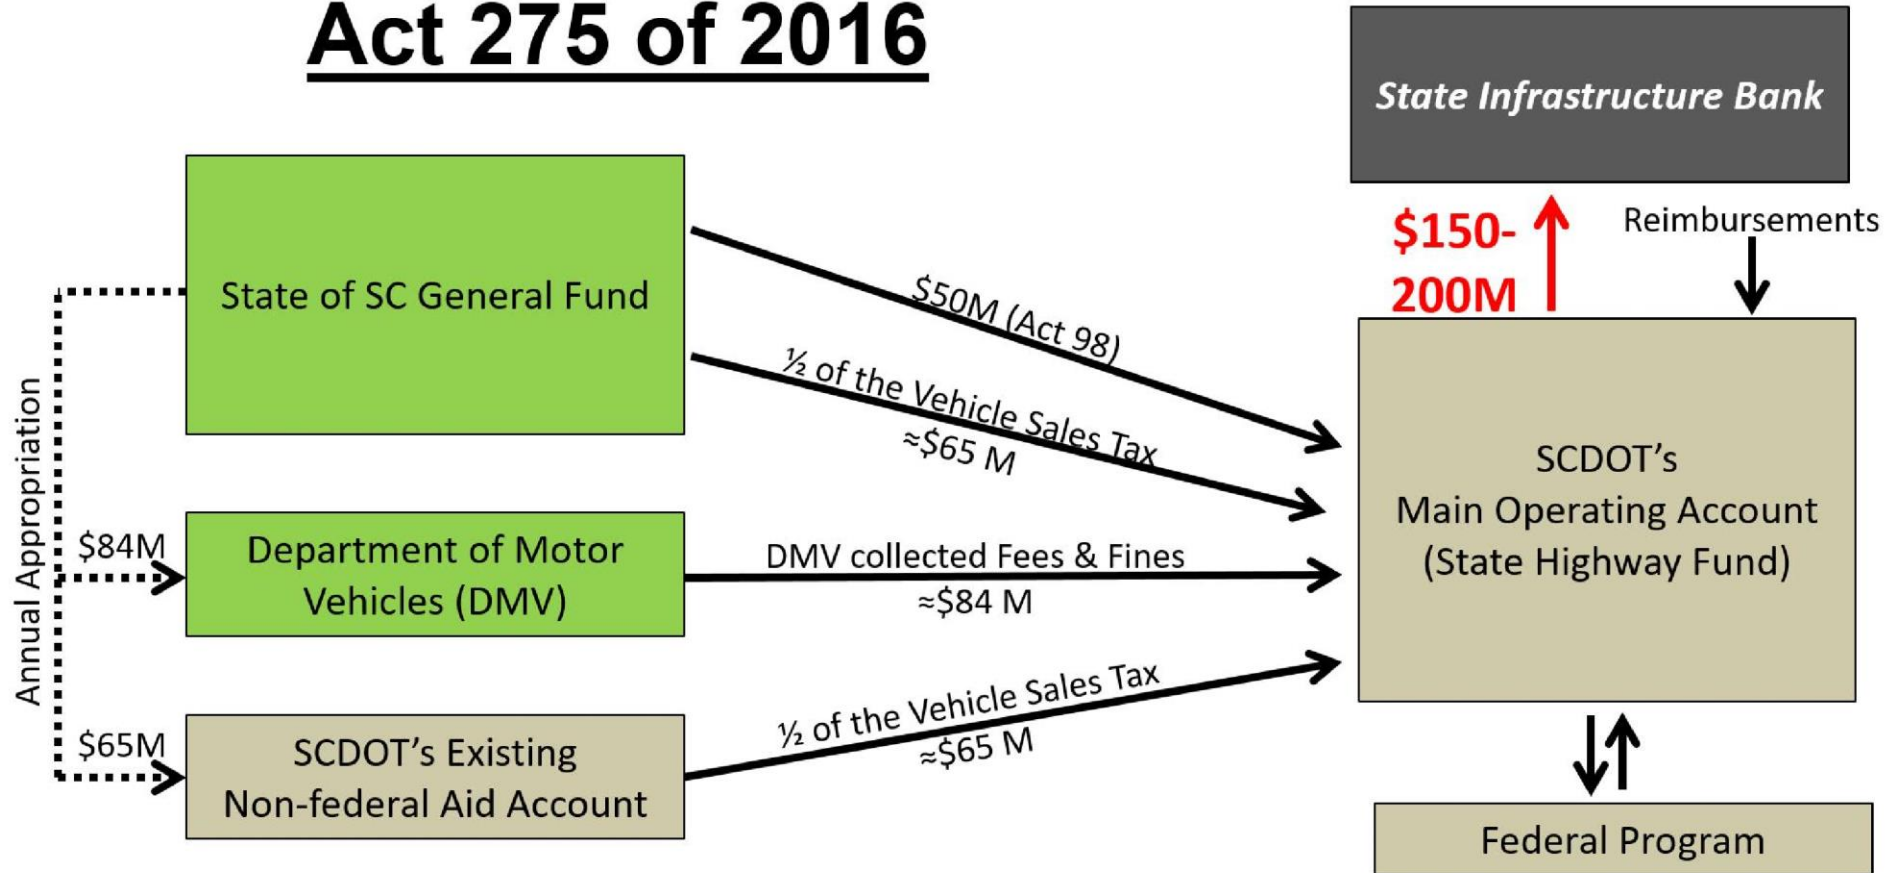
Act 275 of 2016

State Infrastructure Bank

$150-200M

Reimbursements

State of SC General Fund

$50M (Act 98)

½ of the Vehicle Sales Tax
≈$65 M

Annual Appropriation

$84M

Department of Motor Vehicles (DMV)

DMV collected Fees & Fines
≈$84 M

SCDOT's Main Operating Account (State Highway Fund)

$65M

SCDOT's Existing Non-federal Aid Account

½ of the Vehicle Sales Tax
≈$65 M

Federal Program